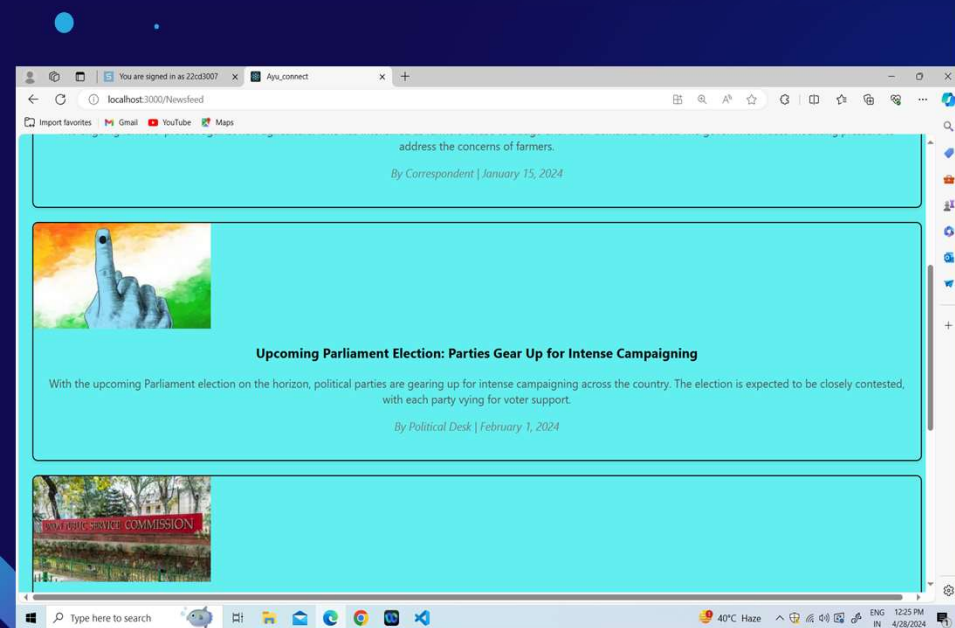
You are signed in as 22cd3007

Ayu_connect

localhost:3000/Newsfeed

Import favorites Gmail YouTube Maps

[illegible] address the concerns of farmers.

By Correspondent | January 15, 2024

Upcoming Parliament Election: Parties Gear Up for Intense Campaigning

With the upcoming Parliament election on the horizon, political parties are gearing up for intense campaigning across the country. The election is expected to be closely contested, with each party vying for voter support.

By Political Desk | February 1, 2024

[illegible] PUBLIC SERVICE COMMISSION

Type here to search

40°C Haze

ENG IN

12:25 PM 4/28/2024